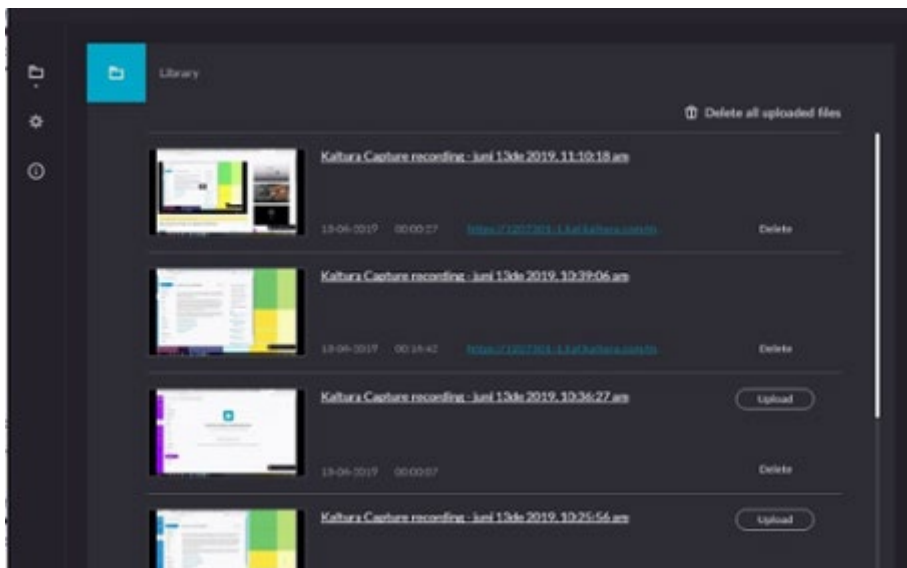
Library

Delete all uploaded files

Kaltura Capture recording - juni 13de 2019, 11:10:18 am

13-06-2019 00:00:27 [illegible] Delete

Kaltura Capture recording - juni 13de 2019, 10:39:06 am

13-06-2019 00:16:42 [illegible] Delete

Kaltura Capture recording - juni 13de 2019, 10:36:27 am

Upload

13-06-2019 00:00:07 Delete

Kaltura Capture recording - juni 13de 2019, 10:25:56 am

Upload